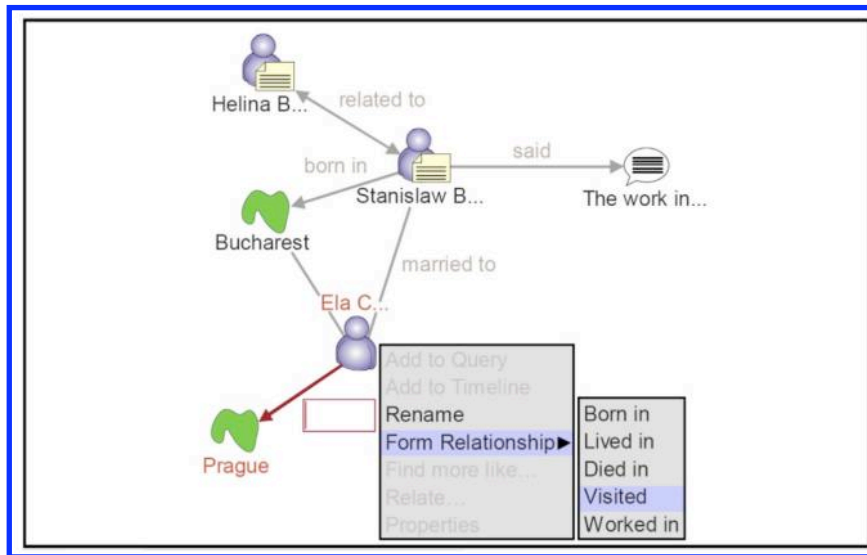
Helina B...

related to

born in

said

Stanislaw B...

The work in...

Bucharest

married to

Ela C...

Add to Query
Add to Timeline
Rename
Form Relationship ▶
Find more like...
Relate...
Properties

Born in
Lived in
Died in
Visited
Worked in

Prague